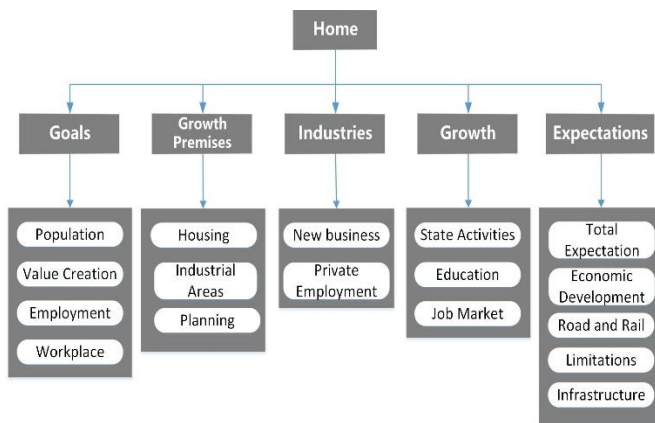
Home

Goals
Population
Value Creation
Employment
Workplace

Growth Premises
Housing
Industrial Areas
Planning

Industries
New business
Private Employment

Growth
State Activities
Education
Job Market

Expectations
Total Expectation
Economic Development
Road and Rail
Limitations
Infrastructure